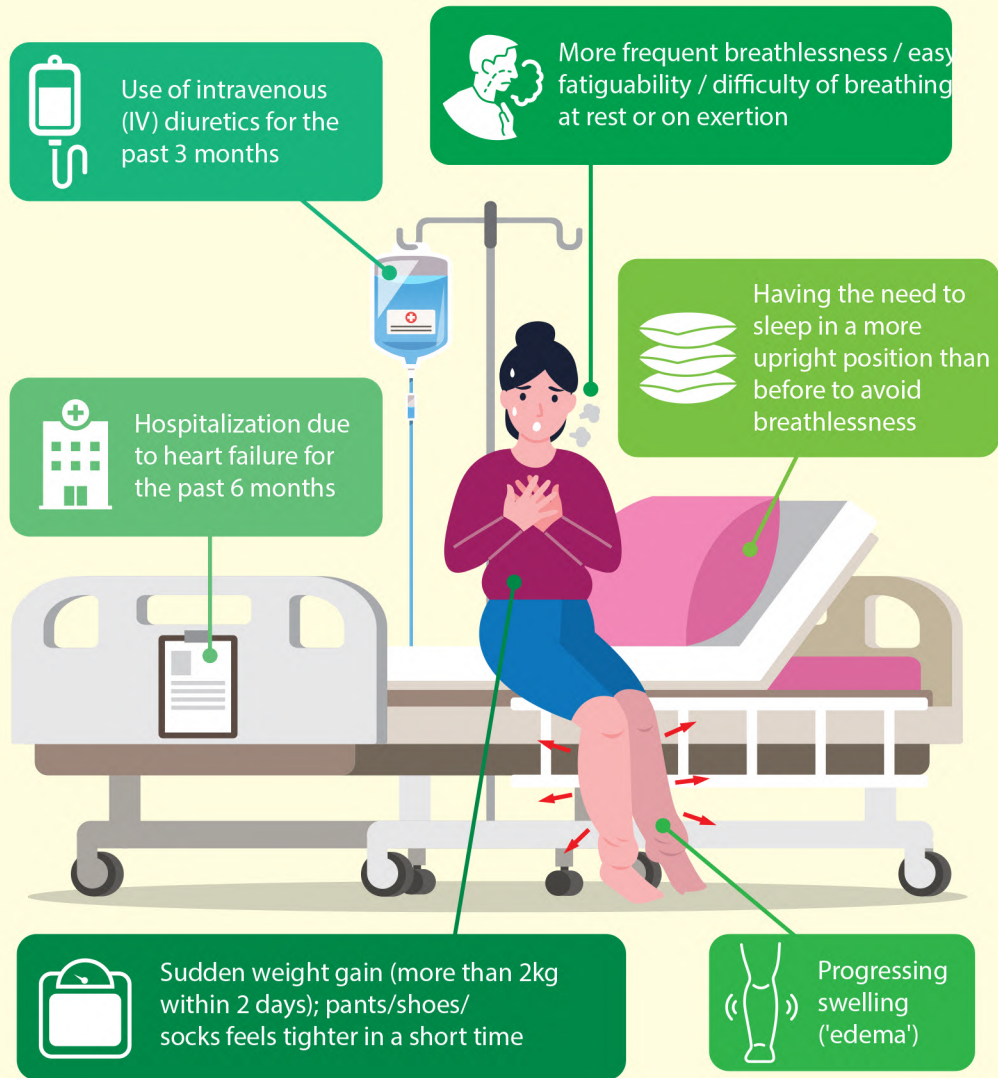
Use of intravenous (IV) diuretics for the past 3 months

More frequent breathlessness / easy fatiguability / difficulty of breathing at rest or on exertion

Having the need to sleep in a more upright position than before to avoid breathlessness

Hospitalization due to heart failure for the past 6 months

Sudden weight gain (more than 2kg within 2 days); pants/shoes/ socks feels tighter in a short time

Progressing swelling ('edema')